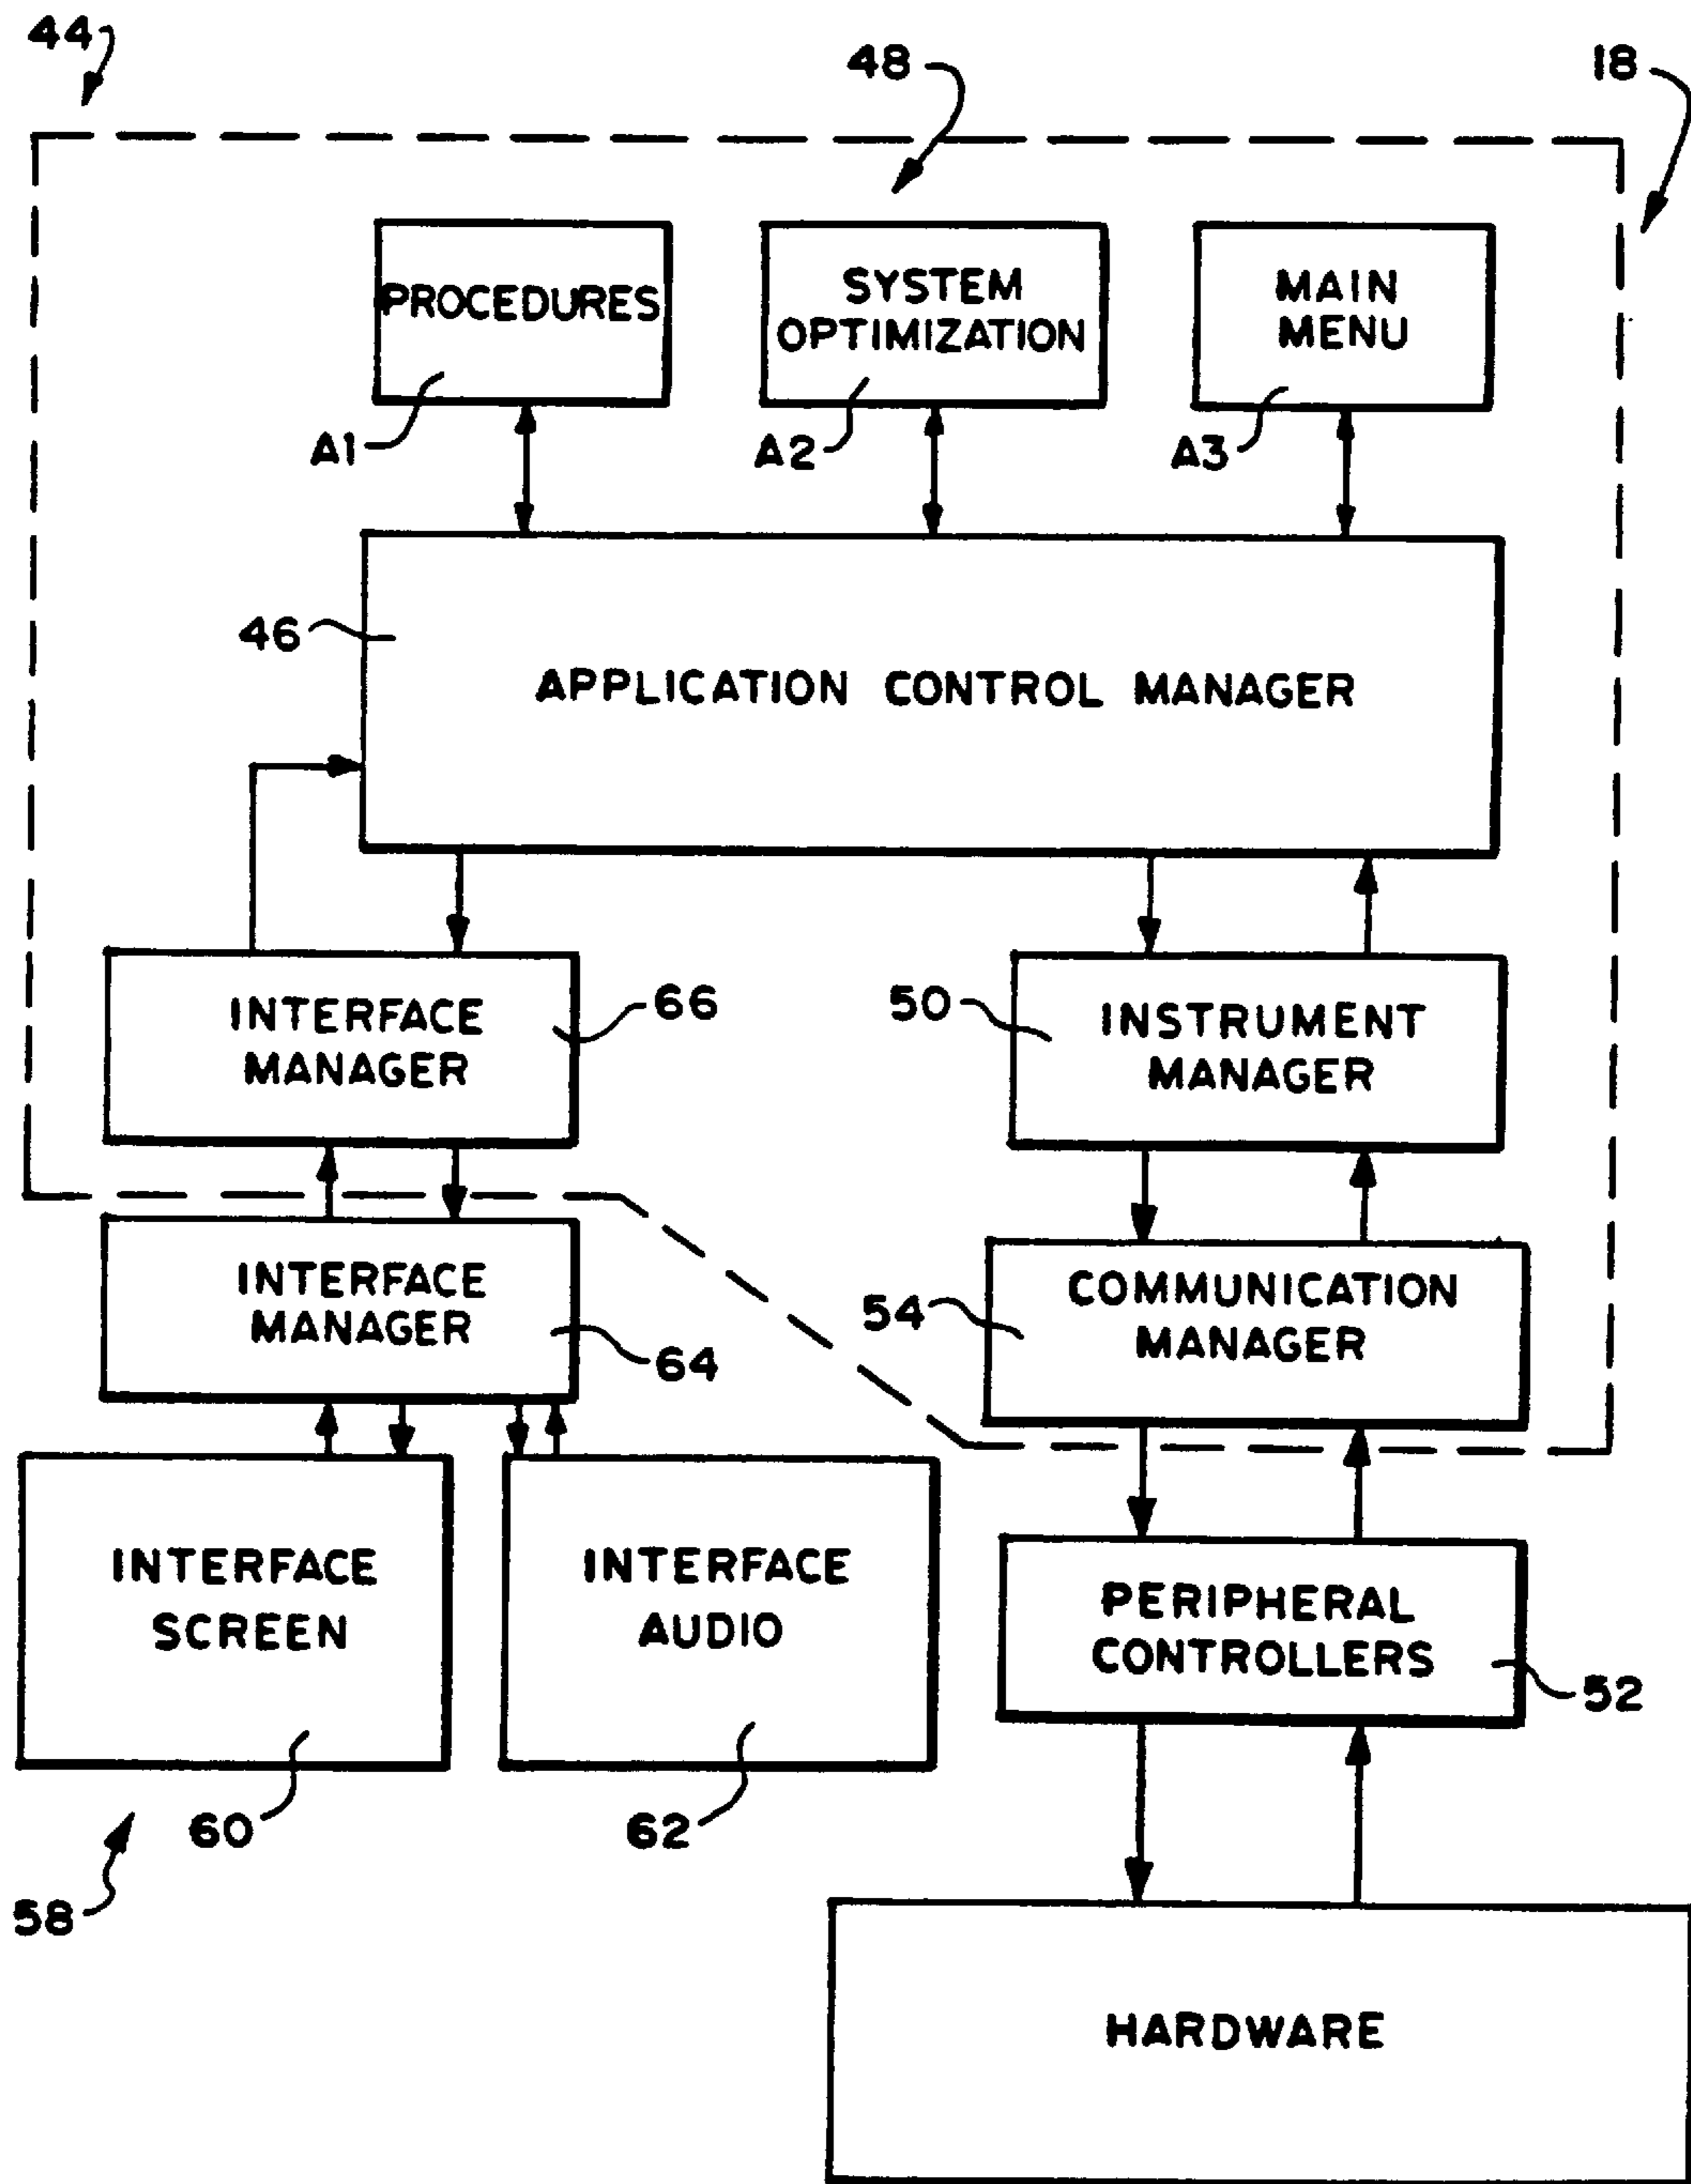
44

48

18

PROCEDURES

SYSTEM OPTIMIZATION

MAIN MENU

A1

A2

A3

46

APPLICATION CONTROL MANAGER

INTERFACE MANAGER

66

50

INSTRUMENT MANAGER

INTERFACE MANAGER

64

54

COMMUNICATION MANAGER

INTERFACE SCREEN

INTERFACE AUDIO

PERIPHERAL CONTROLLERS

52

60

62

58

HARDWARE